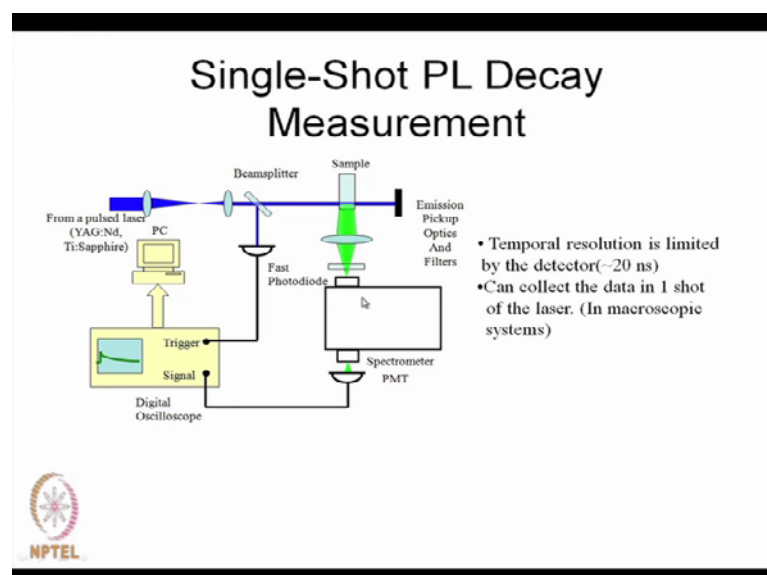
Single-Shot PL Decay Measurement

Sample

Beamsplitter

From a pulsed laser (YAG:Nd, Ti:Sapphire)

PC

Emission Pickup Optics And Filters

Fast Photodiode

Trigger

Signal

Digital Oscilloscope

Spectrometer

PMT

• Temporal resolution is limited by the detector(~20 ns)

•Can collect the data in 1 shot of the laser. (In macroscopic systems)

NPTEL